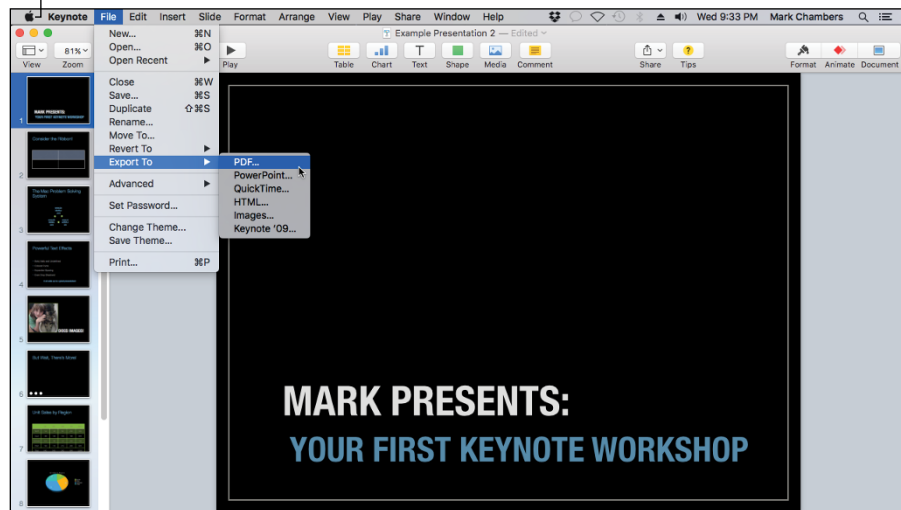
Keynote File Edit Insert Slide Format Arrange View Play Share Window Help

Wed 9:33 PM Mark Chambers

View 81% Zoom Play

Example Presentation 2 — Edited

Table Chart Text Shape Media Comment Share Tips Format Animate Document

New... ⌘N
Open... ⌘O
Open Recent
Close ⌘W
Save... ⌘S
Duplicate ⇧⌘S
Rename...
Move To...
Revert To
Export To
Advanced
Set Password...
Change Theme...
Save Theme...
Print... ⌘P

PDF...
PowerPoint...
QuickTime...
HTML...
Images...
Keynote '09...

1 MARK PRESENTS: YOUR FIRST KEYNOTE WORKSHOP
2 Consider the Podium!
3 The Mac Problem Solving System
4 Powerful Text Effects
5 DIGGS IMAGES
6 But Wait, There's More!
7 Unit Sales by Region
8

MARK PRESENTS:
YOUR FIRST KEYNOTE WORKSHOP